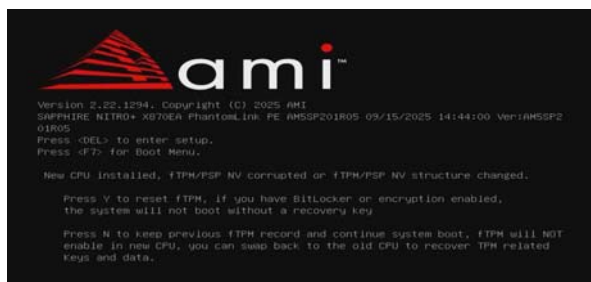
ami™

Version 2.22.1294. Copyright (C) 2025 AMI
SAPPHIRE NITRO+ X870EA PhantomLink PE AMSSP201R05 09/15/2025 14:44:00 Ver:AMSSP201R05
Press <DEL> to enter setup.
Press <F7> for Boot Menu.

New CPU installed, fTPM/PSP NV corrupted or fTPM/PSP NV structure changed.

Press Y to reset fTPM, if you have BitLocker or encryption enabled, the system will not boot without a recovery key

Press N to keep previous fTPM record and continue system boot, fTPM will NOT enable in new CPU, you can swap back to the old CPU to recover TPM related Keys and data.